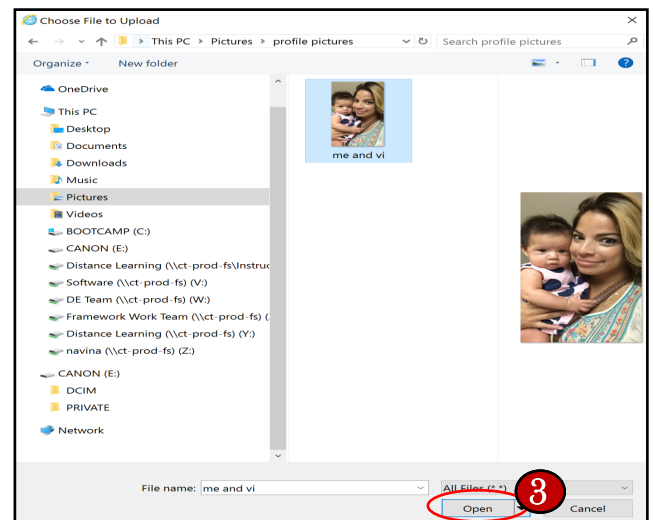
Choose File to Upload

This PC > Pictures > profile pictures

Search profile pictures

Organize ▾ New folder

OneDrive
This PC
Desktop
Documents
Downloads
Music
Pictures
Videos
BOOTCAMP (C:)
CANON (E:)
Distance Learning (\\ct-prod-fs\Instruc
Software (\\ct-prod-fs) (V:)
DE Team (\\ct-prod-fs) (W:)
Framework Work Team (\\ct-prod-fs) (
Distance Learning (\\ct-prod-fs) (Y:)
navina (\\ct-prod-fs) (Z:)
CANON (E:)
DCIM
PRIVATE
Network

me and vi

File name: me and vi

All Files (*.*)

3

Open

Cancel